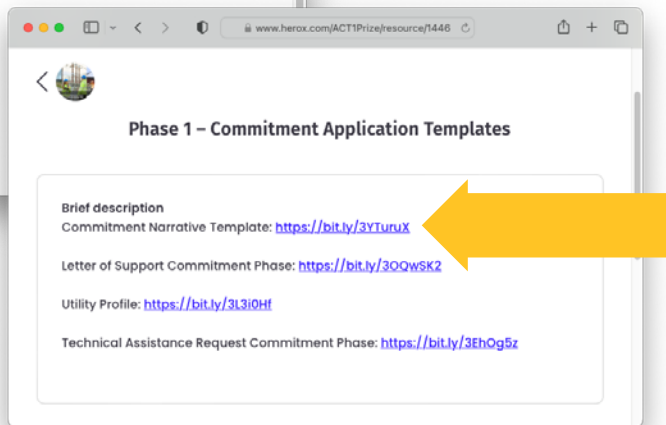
www.herox.com/ACT1Prize/resource/1446

Phase 1 – Commitment Application Templates

Brief description
Commitment Narrative Template: https://bit.ly/3YTuruX

Letter of Support Commitment Phase: https://bit.ly/3OQwSK2

Utility Profile: https://bit.ly/3L3i0Hf

Technical Assistance Request Commitment Phase: https://bit.ly/3EhOg5z